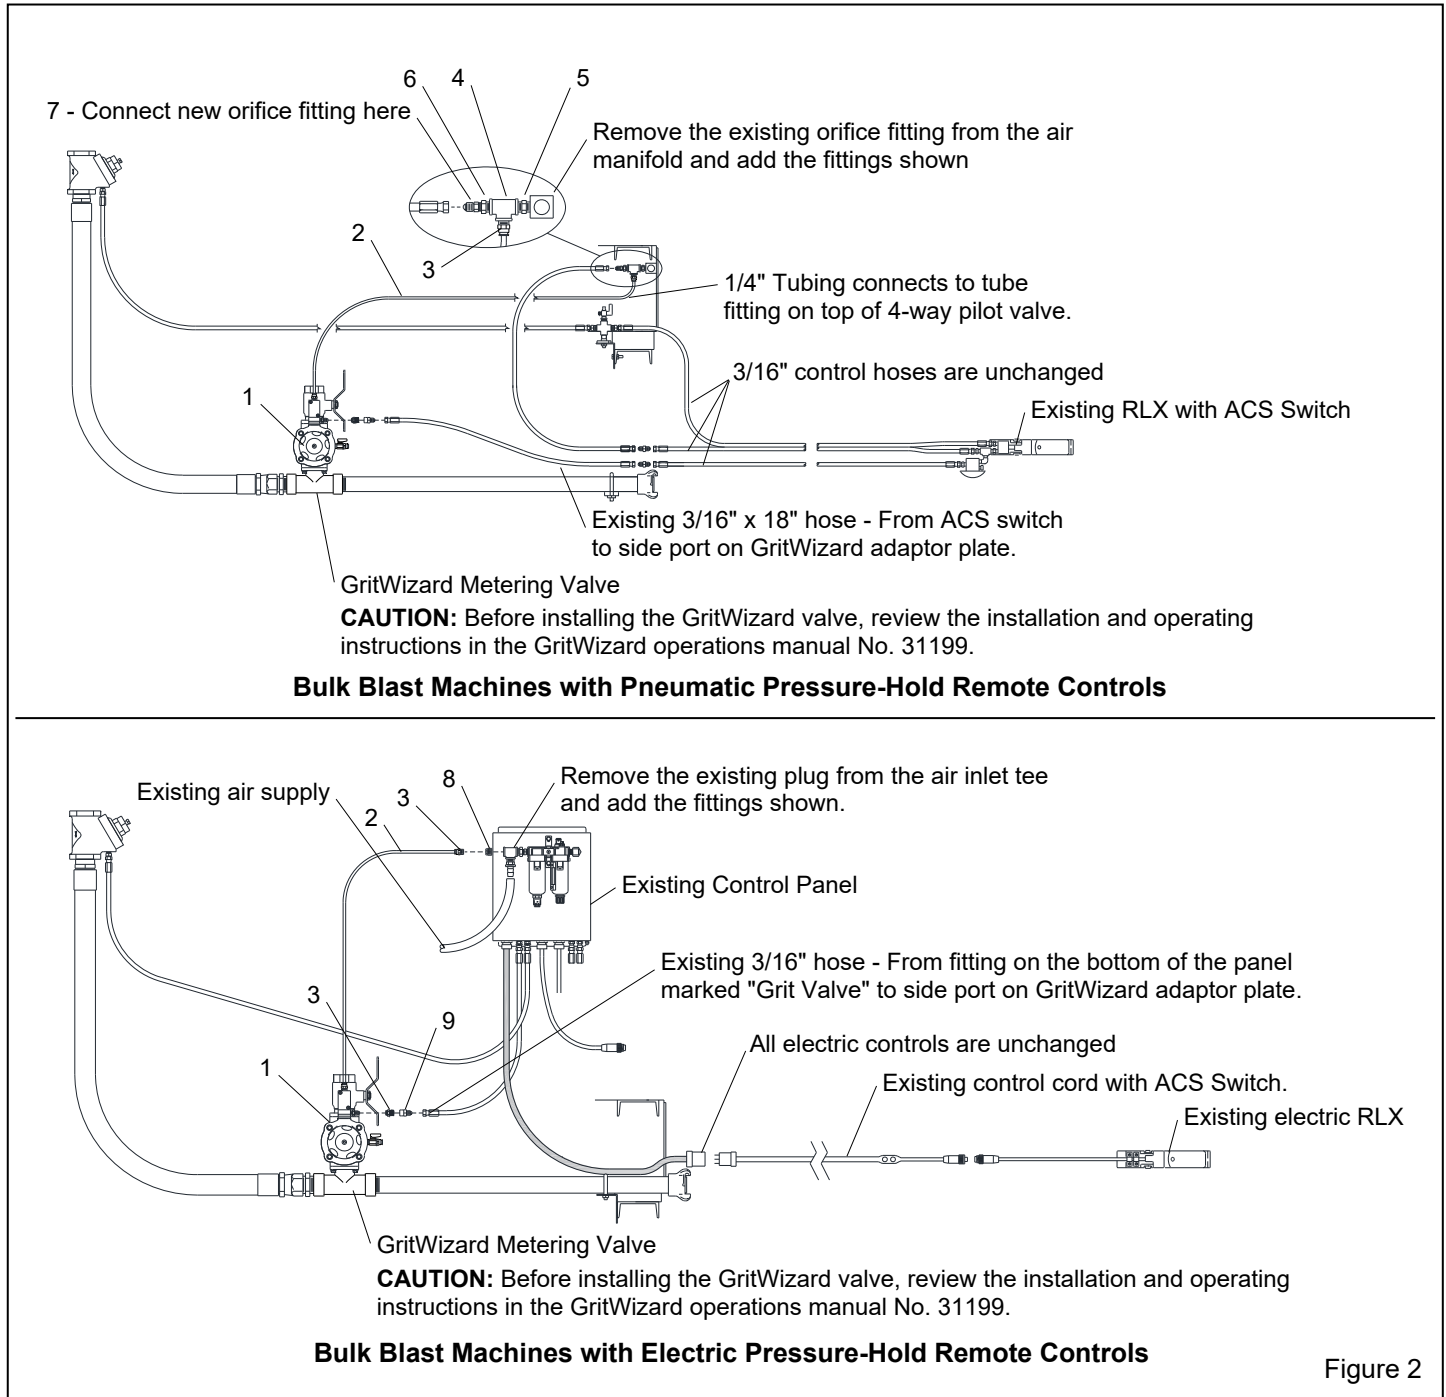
6 4 5

7 - Connect new orifice fitting here

Remove the existing orifice fitting from the air manifold and add the fittings shown

2

3

1/4" Tubing connects to tube fitting on top of 4-way pilot valve.

3/16" control hoses are unchanged

1

Existing RLX with ACS Switch

Existing 3/16" x 18" hose - From ACS switch to side port on GritWizard adaptor plate.

GritWizard Metering Valve

**CAUTION:** Before installing the GritWizard valve, review the installation and operating instructions in the GritWizard operations manual No. 31199.

**Bulk Blast Machines with Pneumatic Pressure-Hold Remote Controls**

Existing air supply

3 8

2

Remove the existing plug from the air inlet tee and add the fittings shown.

Existing Control Panel

Existing 3/16" hose - From fitting on the bottom of the panel marked "Grit Valve" to side port on GritWizard adaptor plate.

3

9

All electric controls are unchanged

1

Existing control cord with ACS Switch.

Existing electric RLX

GritWizard Metering Valve

**CAUTION:** Before installing the GritWizard valve, review the installation and operating instructions in the GritWizard operations manual No. 31199.

**Bulk Blast Machines with Electric Pressure-Hold Remote Controls**

Figure 2